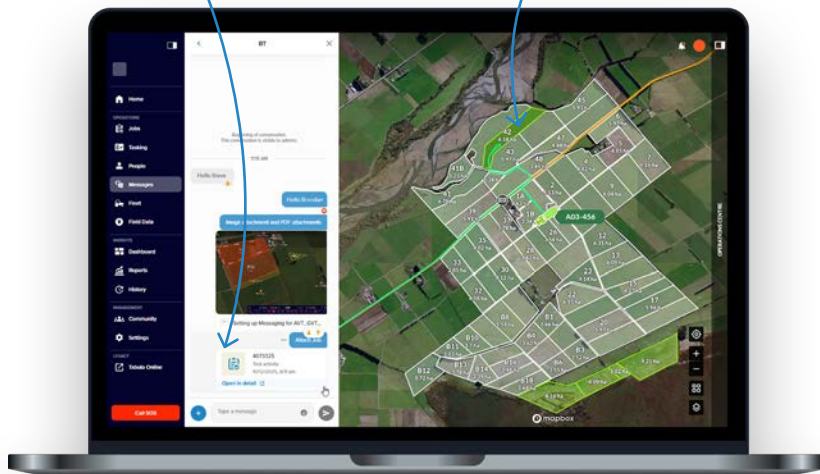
Home
OPERATIONS
Jobs
Tasking
People
Messages
Fleet
Field Data
INSIGHTS
Dashboard
Reports
History
MANAGEMENT
Community
Settings
LEGACY
Tobolo Online
Call SOS

BT
Beginning of conversation
This conversation is visible to admins
Hello Steve
Hello Brendan
Image attachment and PDF attachments
Setting up Messaging for AVT...
Attach Job
4073325
Test activity
Open in detail
Type a message

45
42
43
47
48
41B
A03-456
18
35
36
37
34
33
32
31
30
29
28
27
26
25
24
23
22
21
20
19
17
B4
B3
B11
B12
B13
B14
B15
B16
OPERATIONS CENTRE
mapbox